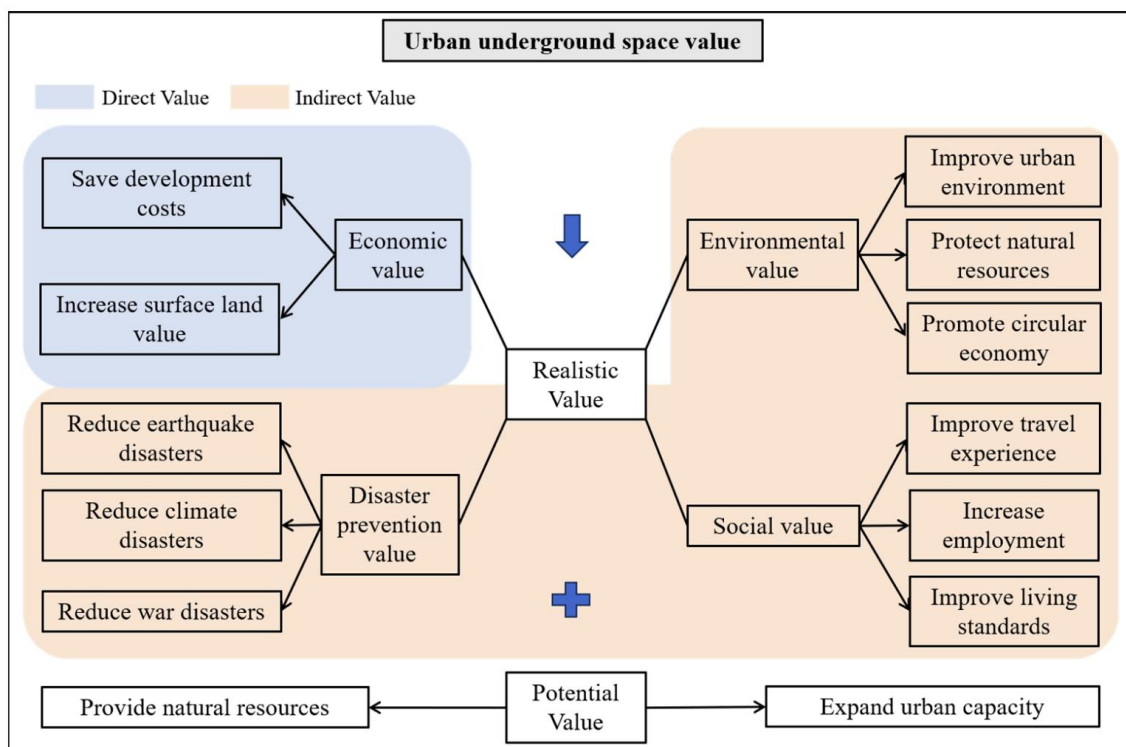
Urban underground space value

Direct Value

Indirect Value

Save development costs

Increase surface land value

Economic value

Environmental value

Improve urban environment

Protect natural resources

Promote circular economy

Realistic Value

Reduce earthquake disasters

Reduce climate disasters

Reduce war disasters

Disaster prevention value

Social value

Improve travel experience

Increase employment

Improve living standards

Provide natural resources

Potential Value

Expand urban capacity